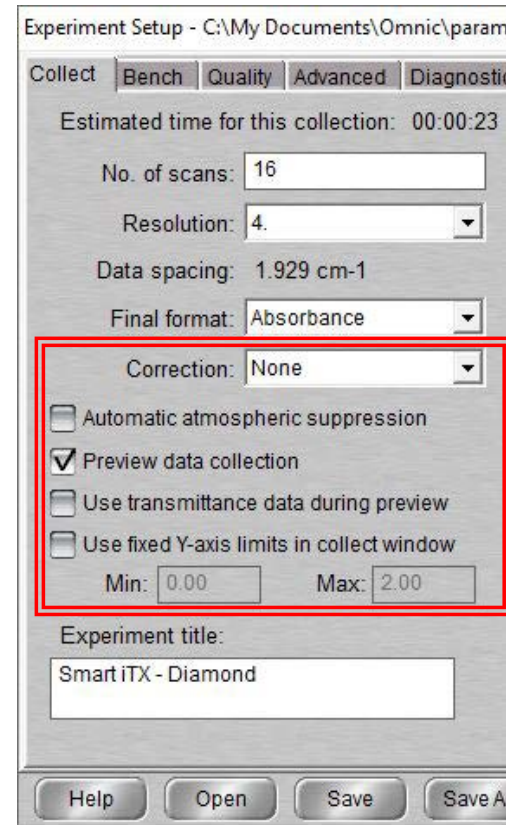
Experiment Setup - C:\My Documents\Omnic\param

Collect | Bench | Quality | Advanced | Diagnosti

Estimated time for this collection: 00:00:23

No. of scans: 16

Resolution: 4.

Data spacing: 1.929 cm-1

Final format: Absorbance

Correction: None

Automatic atmospheric suppression

Preview data collection

Use transmittance data during preview

Use fixed Y-axis limits in collect window

Min: 0.00 Max: 2.00

Experiment title:

Smart iTX - Diamond

Help Open Save Save A